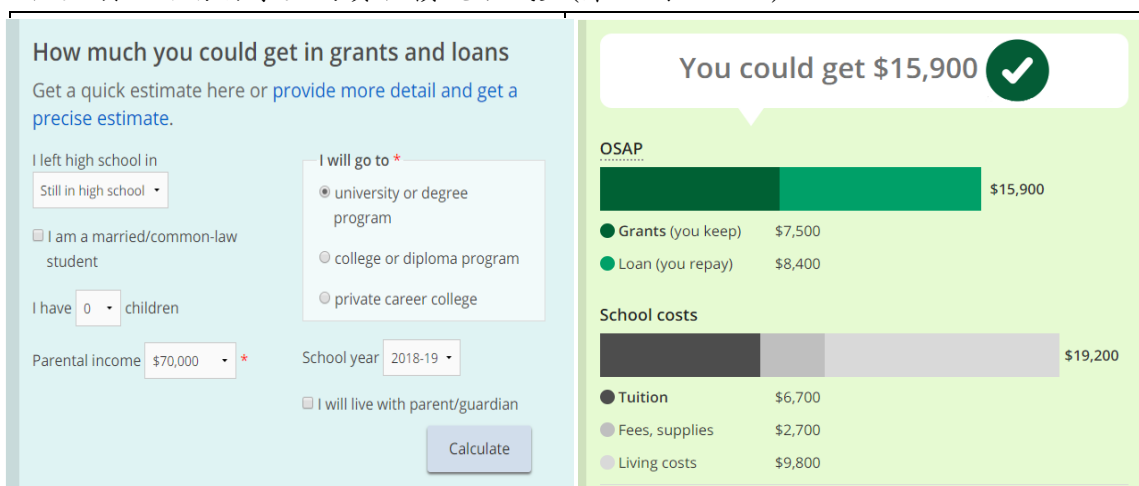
How much you could get in grants and loans

Get a quick estimate here or provide more detail and get a precise estimate.

I left high school in
Still in high school

I am a married/common-law student

I have 0 children

Parental income $70,000 *

I will go to *
university or degree program
college or diploma program
private career college

School year 2018-19

I will live with parent/guardian

Calculate

You could get $15,900

OSAP
$15,900
Grants (you keep) $7,500
Loan (you repay) $8,400

School costs
$19,200
Tuition $6,700
Fees, supplies $2,700
Living costs $9,800